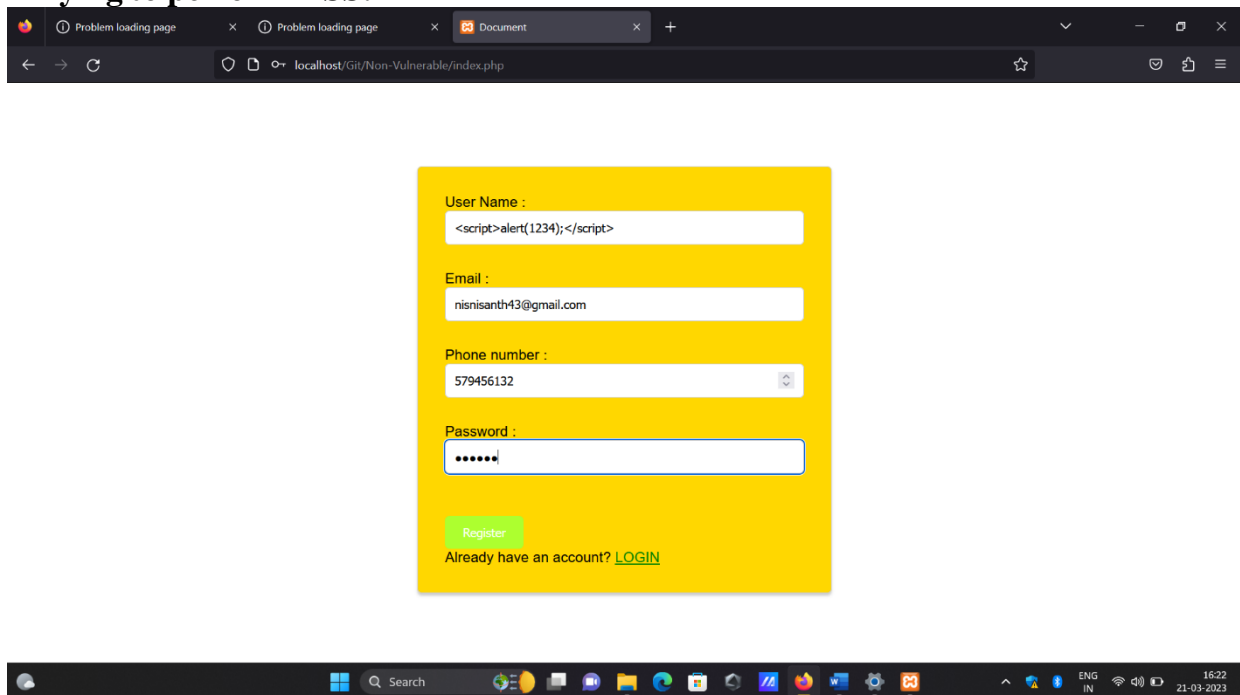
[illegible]

Problem loading page
Problem loading page
Document

localhost/Git/Non-Vulnerable/index.php

User Name :
<script>alert(1234);</script>

Email :
nisnisanth43@gmail.com

Phone number :
579456132

Password :
••••••

Register
Already have an account? LOGIN

Search

ENG
IN
16:22
21-03-2023